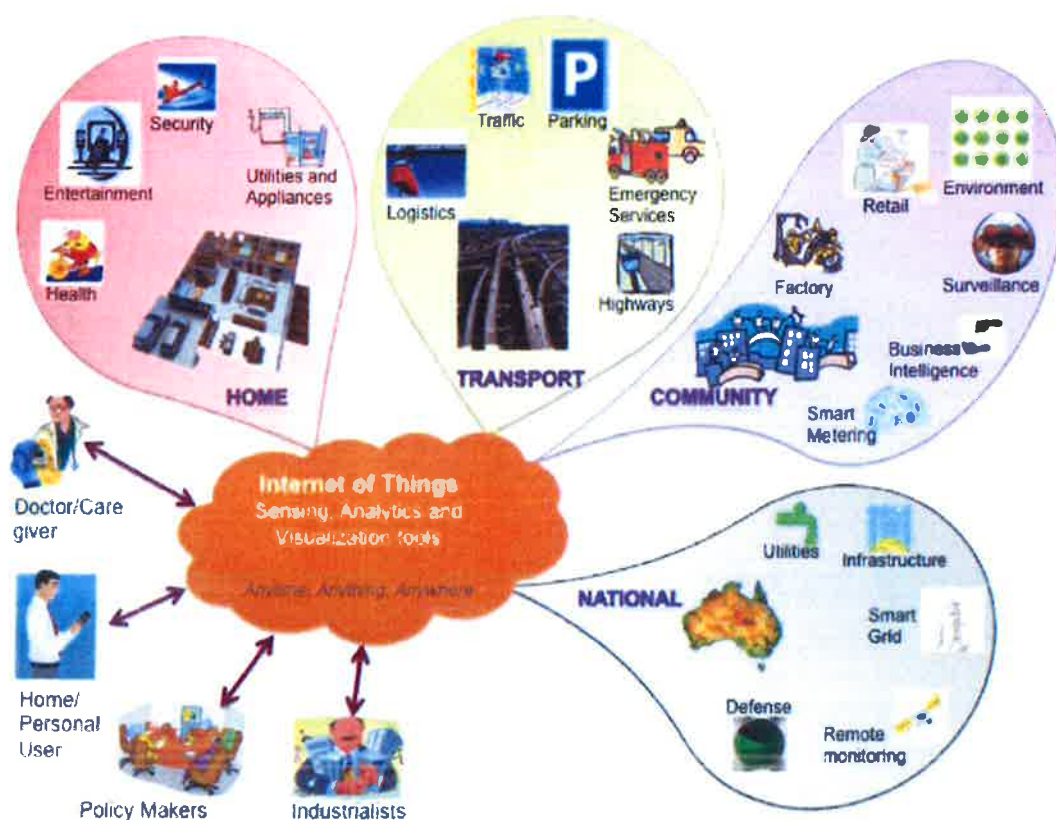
Security

Entertainment

Utilities and Appliances

Health

HOME

Traffic

Parking

Logistics

Emergency Services

Highways

TRANSPORT

Retail

Environment

Factory

Surveillance

Business Intelligence

COMMUNITY

Smart Metering

Internet of Things
Sensing, Analytics and Visualization tools

Anytime, Anything, Anywhere

Doctor/Care giver

Home/ Personal User

Policy Makers

Industrialists

Utilities

Infrastructure

NATIONAL

Smart Grid

Defense

Remote monitoring